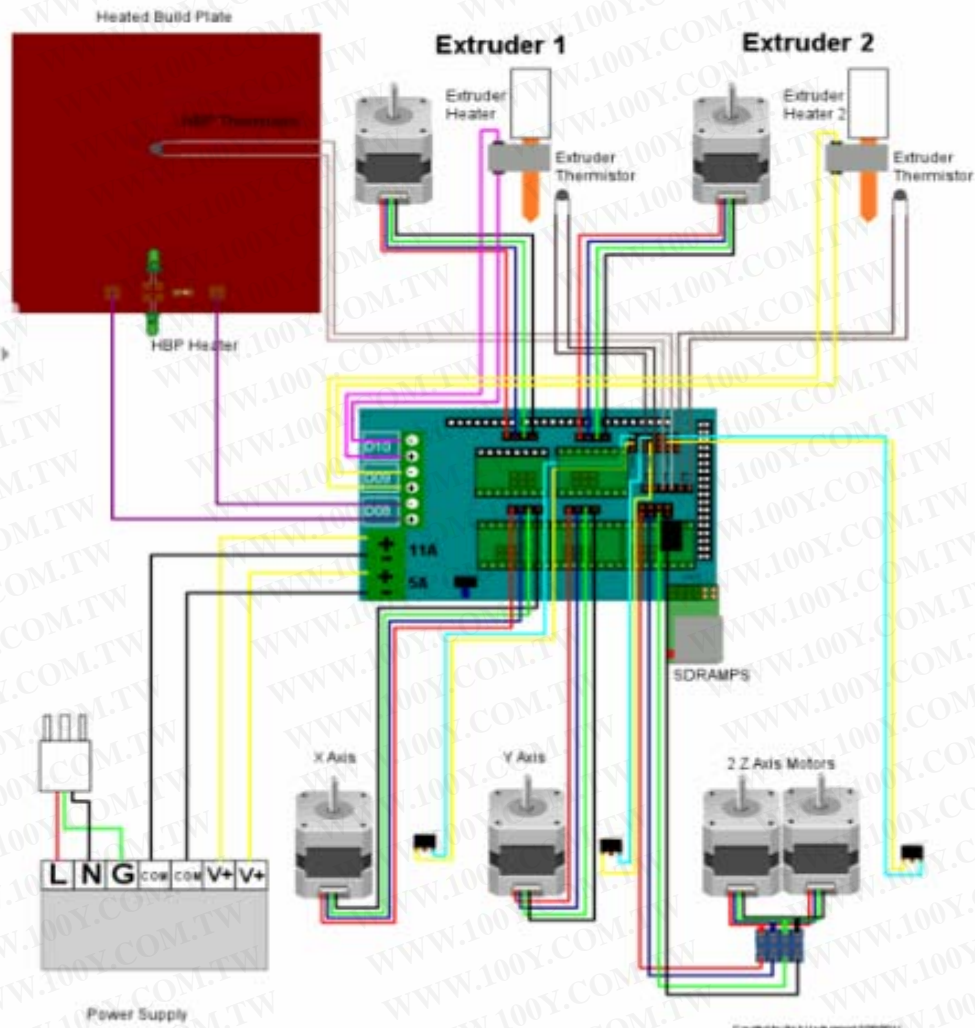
Heated Build Plate

HBP Thermistor

Extruder 1

Extruder Heater

Extruder Thermistor

Extruder 2

Extruder Heater 2

Extruder Thermistor

HBP Heater

D10

D09

D08

11A

5A

SDRAMPS

X Axis

Y Axis

2 Z Axis Motors

L N G COM COM V+ V+

Power Supply

WWW.100Y.COM.TW

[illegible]